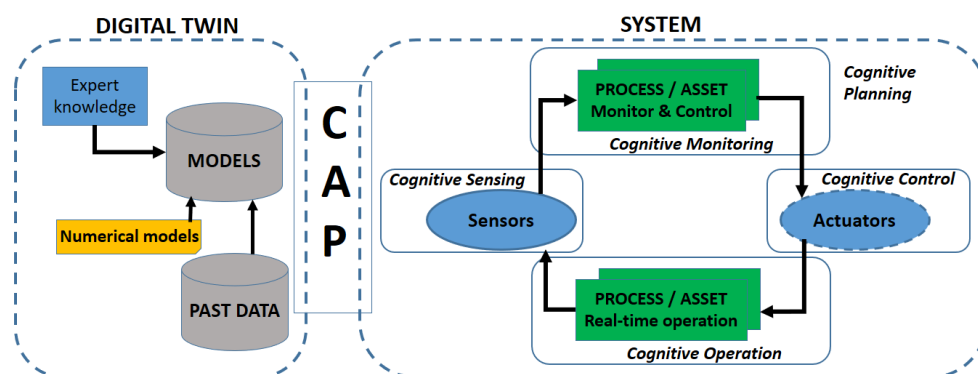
DIGITAL TWIN

Expert knowledge

MODELS

Numerical models

PAST DATA

C
A
P

SYSTEM

PROCESS / ASSET
Monitor & Control

Cognitive Planning

Cognitive Monitoring

Cognitive Sensing

Sensors

Cognitive Control

Actuators

PROCESS / ASSET
Real-time operation

Cognitive Operation